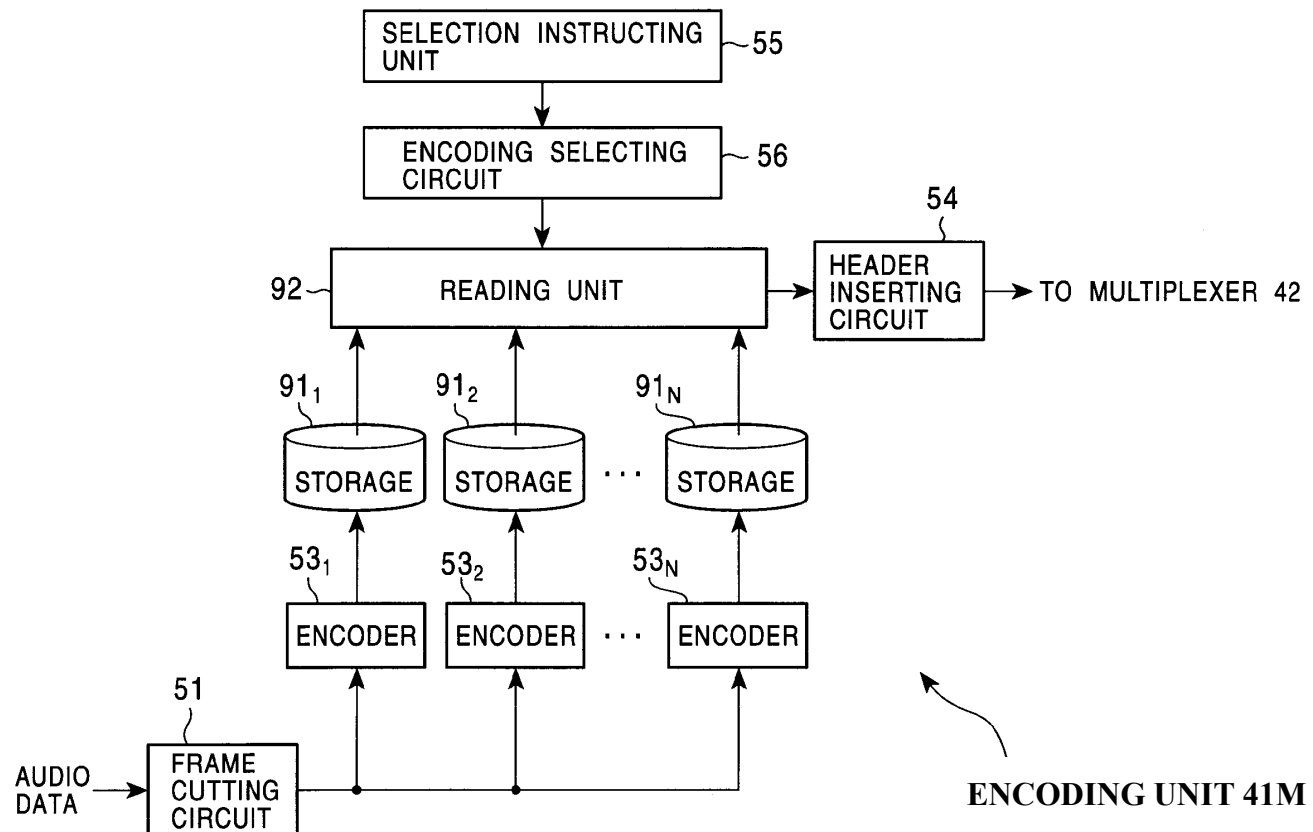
SELECTION INSTRUCTING UNIT 55

ENCODING SELECTING CIRCUIT 56

54

92 READING UNIT

HEADER INSERTING CIRCUIT

TO MULTIPLEXER 42

$91_1$ $91_2$ $91_N$

STORAGE STORAGE ··· STORAGE

$53_1$ $53_2$ $53_N$

ENCODER ENCODER ··· ENCODER

51

AUDIO DATA

FRAME CUTTING CIRCUIT

ENCODING UNIT 41M